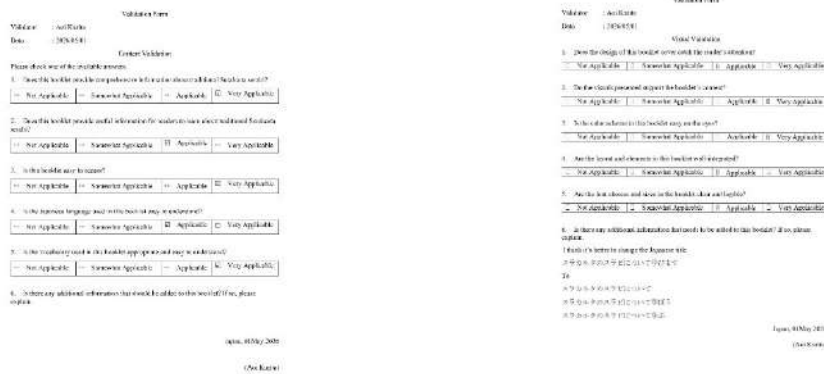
Validation Form

Validator : Aoi Kuriko
Date : 2026/05/01

Content Validation

Please check one of the available answers.

1. Does this booklet provide comprehensive information about traditional Sundanese sounds?

| ☐ Not Applicable | ☐ Somewhat Applicable | ☐ Applicable | ☒ Very Applicable |
|---|---|---|---|

2. Does this booklet provide useful information for readers to learn about traditional Sundanese sounds?

| ☐ Not Applicable | ☐ Somewhat Applicable | ☒ Applicable | ☐ Very Applicable |
|---|---|---|---|

3. Is this booklet easy to access?

| ☐ Not Applicable | ☐ Somewhat Applicable | ☐ Applicable | ☒ Very Applicable |
|---|---|---|---|

4. Is the Japanese language used in this booklet easy to understand?

| ☐ Not Applicable | ☐ Somewhat Applicable | ☒ Applicable | ☐ Very Applicable |
|---|---|---|---|

5. Is the vocabulary used in this booklet appropriate and easy to understand?

| ☐ Not Applicable | ☐ Somewhat Applicable | ☐ Applicable | ☒ Very Applicable |
|---|---|---|---|

6. Is there any additional information that should be added to this booklet? If so, please explain.

Japan, 01 May 2026

(Aoi Kuriko)

Validation Form

Validator : Aoi Kuriko
Date : 2026/05/01

Visual Validation

1. Does the design of this booklet cover catch the reader's attention?

| ☐ Not Applicable | ☐ Somewhat Applicable | ☐ Applicable | ☐ Very Applicable |
|---|---|---|---|

2. Do the visuals presented support the booklet's content?

| ☐ Not Applicable | ☐ Somewhat Applicable | ☐ Applicable | ☒ Very Applicable |
|---|---|---|---|

3. Is the color scheme in this booklet easy on the eyes?

| ☐ Not Applicable | ☐ Somewhat Applicable | ☐ Applicable | ☒ Very Applicable |
|---|---|---|---|

4. Are the layout and elements in this booklet well-integrated?

| ☐ Not Applicable | ☐ Somewhat Applicable | ☐ Applicable | ☐ Very Applicable |
|---|---|---|---|

5. Are the font choices and sizes in the booklet clear and legible?

| ☐ Not Applicable | ☐ Somewhat Applicable | ☐ Applicable | ☐ Very Applicable |
|---|---|---|---|

6. Is there any additional information that needs to be added to this booklet? If so, please explain.

I think it's better to change the Japanese title.
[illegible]
To
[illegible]
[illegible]
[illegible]

Japan, 01 May 2026
(Aoi Kuriko)